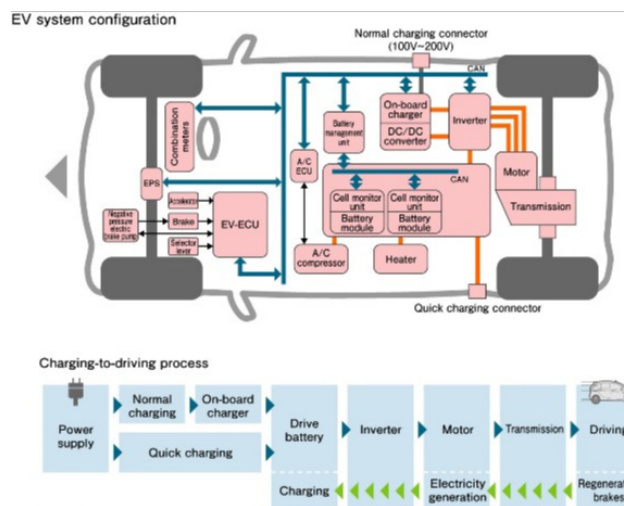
EV system configuration

Normal charging connector (100V~200V)

CAN

On-board charger

DC/DC converter

Inverter

Combination meters

Battery management unit

A/C ECU

CAN

Motor

EPS

Accelerator

Brake

Negative pressure electric brake pump

Selector lever

EV-ECU

Cell monitor unit

Battery module

Cell monitor unit

Battery module

Transmission

A/C compressor

Heater

Quick charging connector

Charging-to-driving process

Power supply

Normal charging

On-board charger

Quick charging

Drive battery

Inverter

Motor

Transmission

Driving

Charging

Electricity generation

Regenera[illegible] brakes